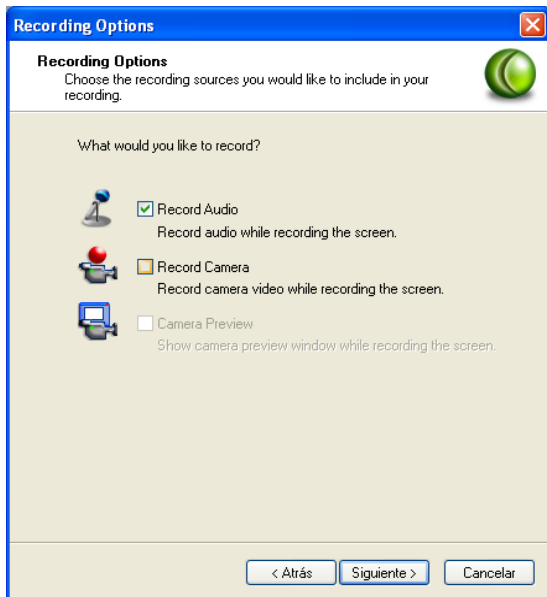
Recording Options

Recording Options
Choose the recording sources you would like to include in your recording.

What would you like to record?

Record Audio
Record audio while recording the screen.

Record Camera
Record camera video while recording the screen.

Camera Preview
Show camera preview window while recording the screen.

< Atrás | Siguiente > | Cancelar